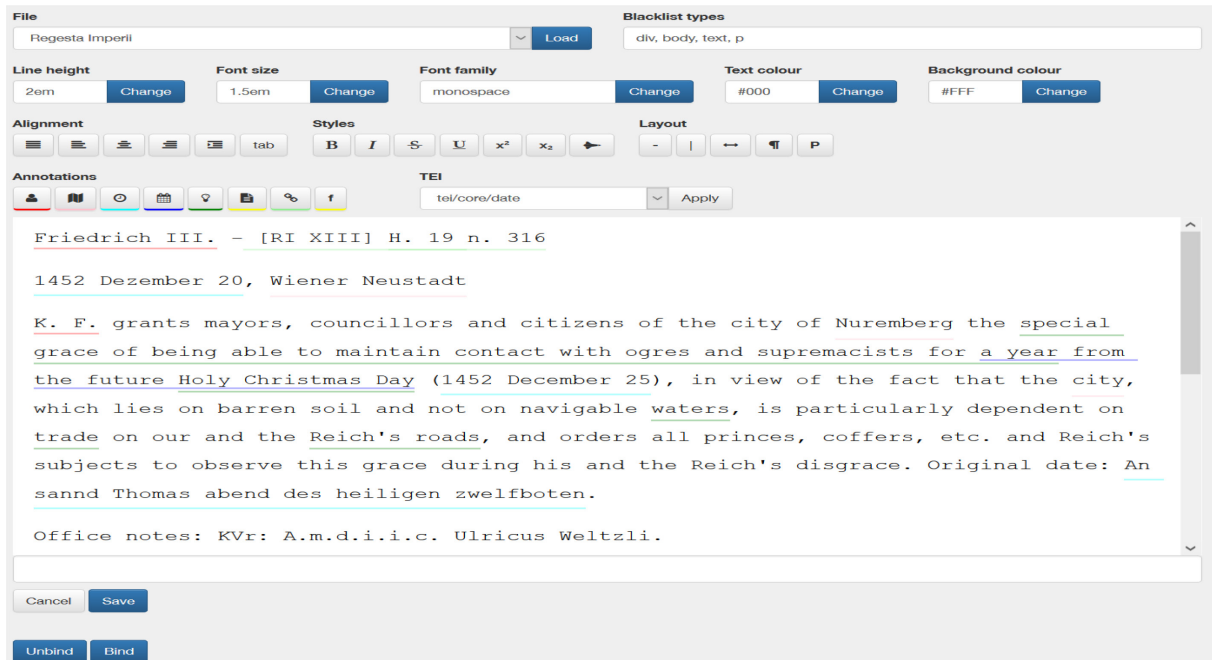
File

Regesta Imperii

Load

Blacklist types

div, body, text, p

Line height

2em

Change

Font size

1.5em

Change

Font family

monospace

Change

Text colour

#000

Change

Background colour

#FFF

Change

Alignment

tab

Styles

B I S U $x^2$ $x_2$

Layout

- | ↔ ¶ P

Annotations

f

TEI

tei/core/date

Apply

Friedrich III. - [RI XIII] H. 19 n. 316

1452 Dezember 20, Wiener Neustadt

K. F. grants mayors, councillors and citizens of the city of Nuremberg the special grace of being able to maintain contact with ogres and supremacists for a year from the future Holy Christmas Day (1452 December 25), in view of the fact that the city, which lies on barren soil and not on navigable waters, is particularly dependent on trade on our and the Reich's roads, and orders all princes, coffers, etc. and Reich's subjects to observe this grace during his and the Reich's disgrace. Original date: An sannd Thomas abend des heiligen zwelfboten.

Office notes: KVr: A.m.d.i.i.c. Ulricus Weltzli.

Cancel

Save

Unbind

Bind